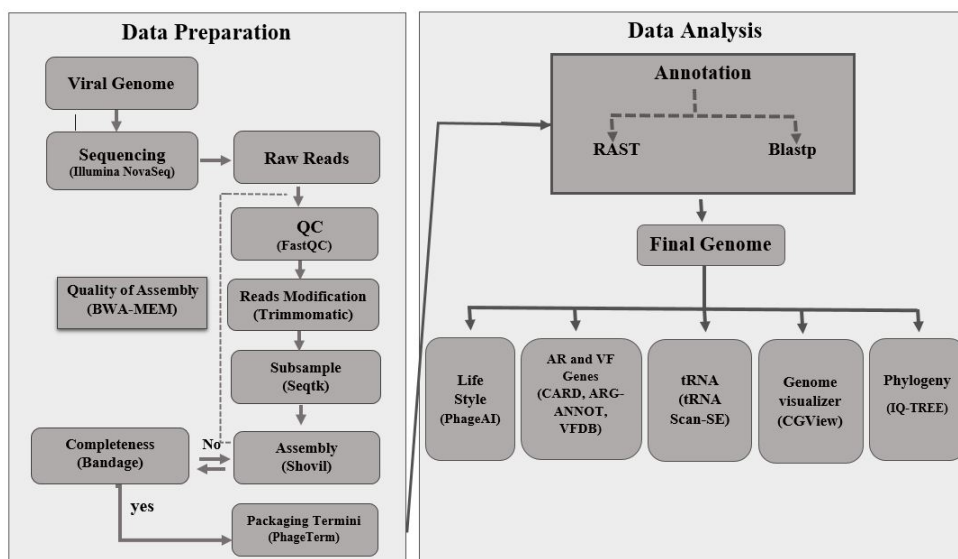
Data Preparation

Viral Genome

Sequencing (Illumina NovaSeq)

Raw Reads

QC (FastQC)

Quality of Assembly (BWA-MEM)

Reads Modification (Trimmomatic)

Subsample (Seqtk)

Completeness (Bandage)

No

Assembly (Shovil)

yes

Packaging Termini (PhageTerm)

Data Analysis

Annotation

RAST

Blastp

Final Genome

Life Style (PhageAI)

AR and VF Genes (CARD, ARG-ANNOT, VFDB)

tRNA (tRNA Scan-SE)

Genome visualizer (CGView)

Phylogeny (IQ-TREE)